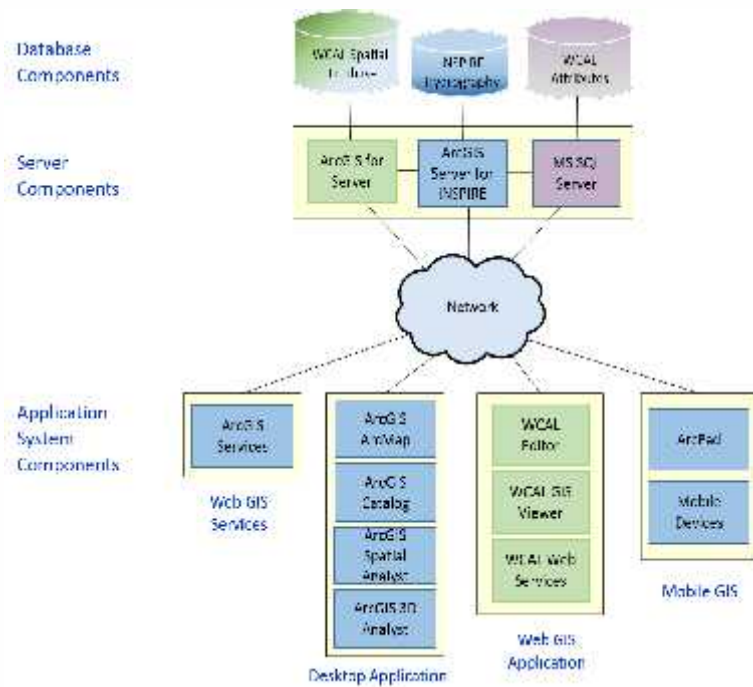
Database Components

WCAL Spatial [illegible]

NEP BE Hydrography

WCAL Attributes

Server Components

ArcGIS for Server

ArcGIS Server for INSPIRE

MS SQL Server

Network

Application System Components

ArcGIS Services

Web GIS Services

ArcGIS ArcMap

ArcGIS Catalog

ArcGIS Spatial Analyst

ArcGIS 3D Analyst

Desktop Application

WCAL Editor

WCAL GIS Viewer

WCAL Web Services

Web GIS Application

ArcPad

Mobile Devices

Mobile GIS